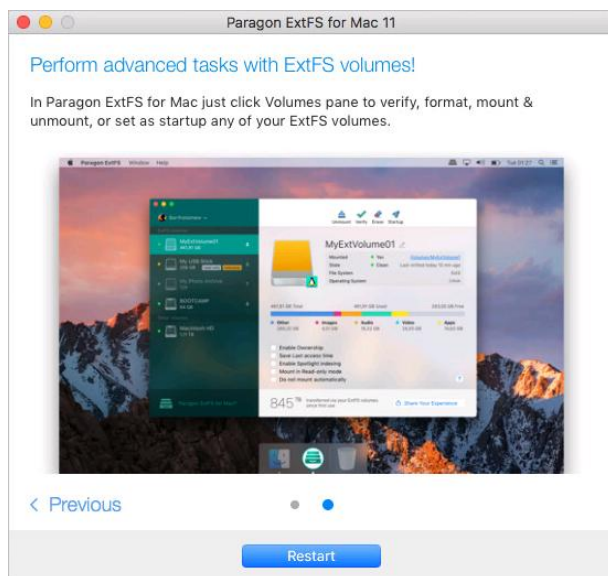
Paragon ExtFS for Mac 11

Perform advanced tasks with ExtFS volumes!

In Paragon ExtFS for Mac just click Volumes pane to verify, format, mount & unmount, or set as startup any of your ExtFS volumes.

Paragon ExtFS Window Help

Unmount Verify Erase Startup

MyExtVolume01

Mounted
State
File System
Operating System

Other Images Audio Video Apps

Enable Ownership
Save Last access time
Enable Spotlight indexing
Mount in Read-only mode
Do not mount automatically

845

Share Your Experience

Paragon ExtFS for Mac®

< Previous

Restart